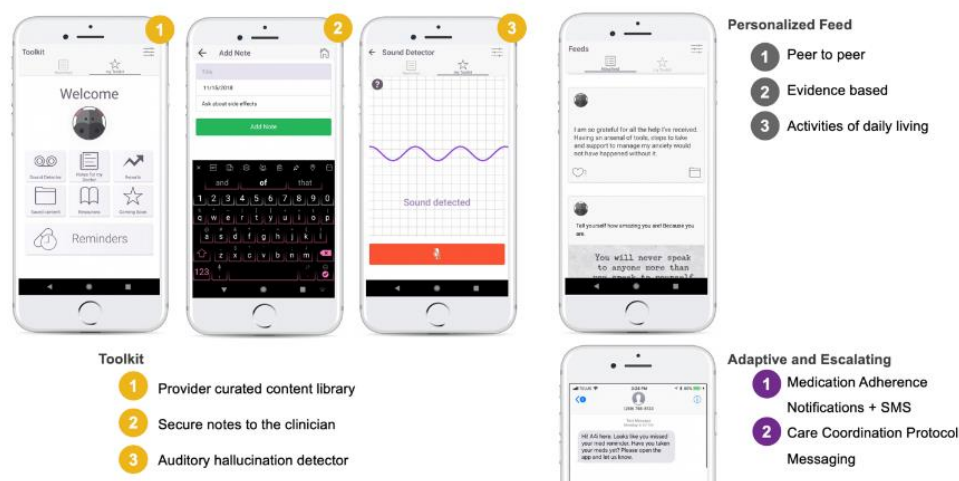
1

Toolkit

Welcome

Sound Detector

Notes for the doctor

Results

Saved content

Resources

Coming soon

Reminders

2

Add Note

Title

11/15/2018

Ask about side effects

Add Note

and

of

that

q w e r t y u i o p

a s d f g h j k l

z x c v b n m

123

3

Sound Detector

Sound detected

Feeds

I am so grateful for all the help I've received. Having an arsenal of tools, steps to take and support to manage my anxiety would not have happened without it.

Tell yourself how amazing you are! Because you are.

You will never speak to anyone more than you speak to yourself

Personalized Feed

1 Peer to peer

2 Evidence based

3 Activities of daily living

Toolkit

1 Provider curated content library

2 Secure notes to the clinician

3 Auditory hallucination detector

Hi! Alli here. Looks like you missed your med reminder. Have you taken your meds yet? Please open the app and let us know.

Adaptive and Escalating

1 Medication Adherence Notifications + SMS

2 Care Coordination Protocol Messaging